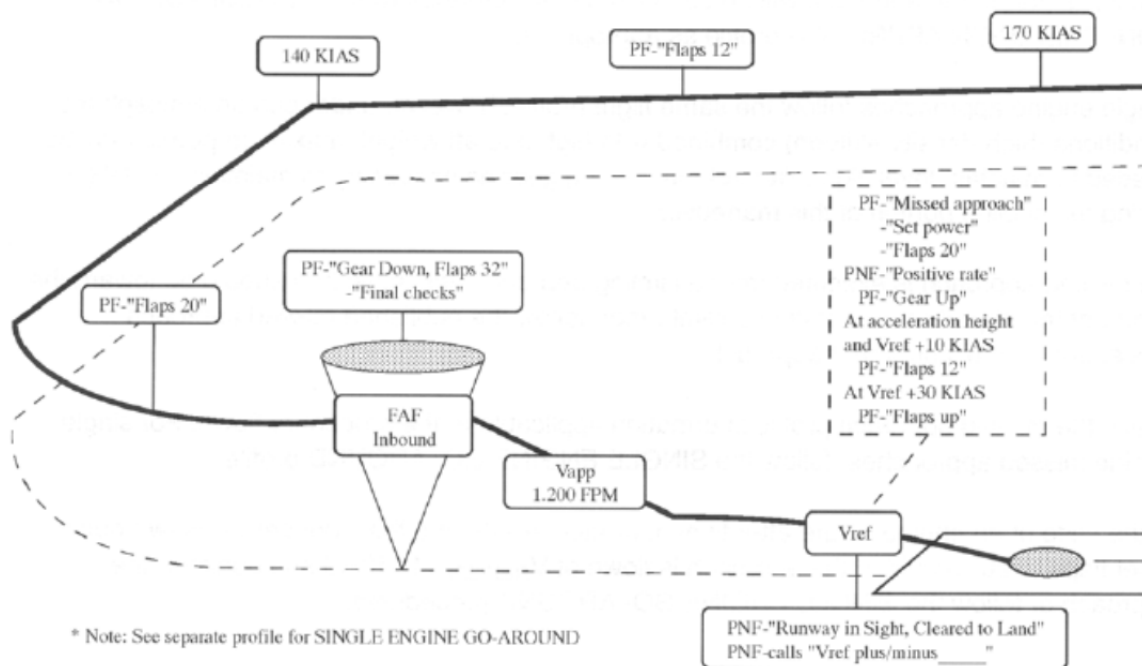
140 KIAS

PF-"Flaps 12"

170 KIAS

PF-"Missed approach"
-"Set power"
-"Flaps 20"
PNF-"Positive rate"
PF-"Gear Up"
At acceleration height and Vref +10 KIAS
PF-"Flaps 12"
At Vref +30 KIAS
PF-"Flaps up"

PF-"Gear Down, Flaps 32"
-"Final checks"

PF-"Flaps 20"

FAF
Inbound

Vapp
1.200 FPM

Vref

* Note: See separate profile for SINGLE ENGINE GO-AROUND

PNF-"Runway in Sight, Cleared to Land"
PNF-calls "Vref plus/minus_____"